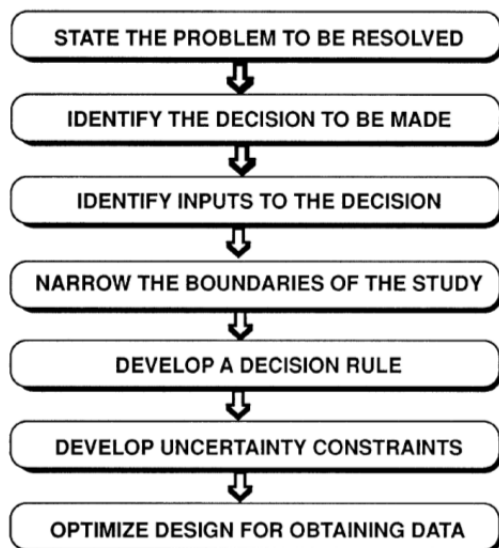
STATE THE PROBLEM TO BE RESOLVED

IDENTIFY THE DECISION TO BE MADE

IDENTIFY INPUTS TO THE DECISION

NARROW THE BOUNDARIES OF THE STUDY

DEVELOP A DECISION RULE

DEVELOP UNCERTAINTY CONSTRAINTS

OPTIMIZE DESIGN FOR OBTAINING DATA